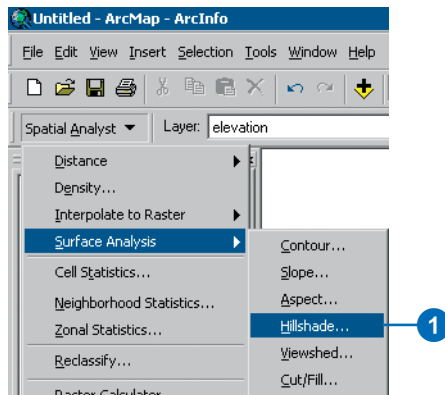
Untitled - ArcMap - ArcInfo

File Edit View Insert Selection Tools Window Help

Spatial Analyst ▼ Layer: elevation

Distance
Density...
Interpolate to Raster
Surface Analysis
Cell Statistics...
Neighborhood Statistics...
Zonal Statistics...
Reclassify...
Raster Calculator...

Contour...
Slope...
Aspect...
Hillshade...
Viewshed...
Cut/Fill...

1